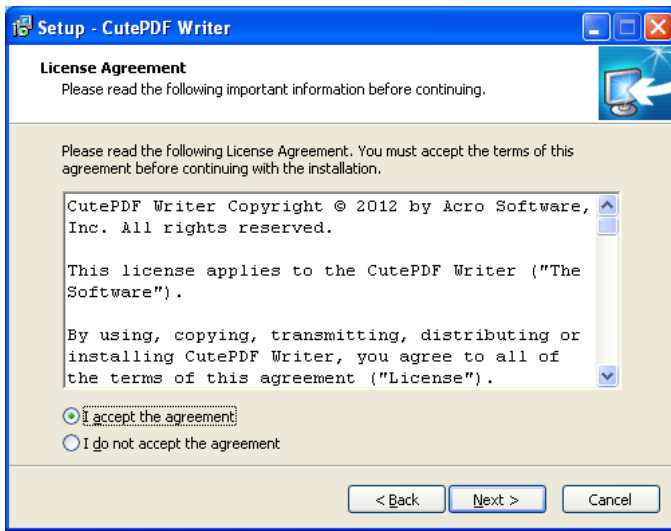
Setup - CutePDF Writer

License Agreement
Please read the following important information before continuing.

Please read the following License Agreement. You must accept the terms of this agreement before continuing with the installation.

CutePDF Writer Copyright © 2012 by Acro Software, Inc. All rights reserved.

This license applies to the CutePDF Writer ("The Software").

By using, copying, transmitting, distributing or installing CutePDF Writer, you agree to all of the terms of this agreement ("License").

I accept the agreement
I do not accept the agreement

< Back
Next >
Cancel